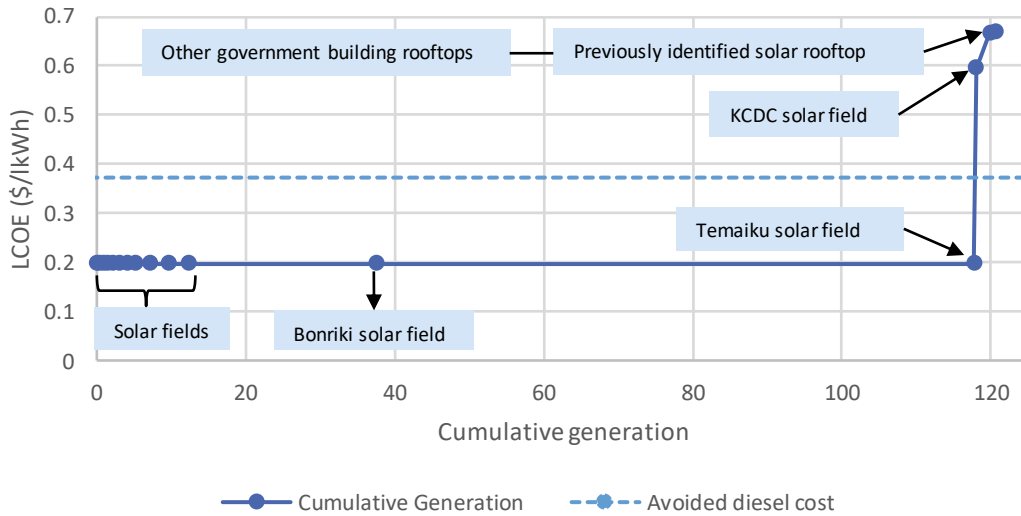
0.7
0.6
0.5
0.4
0.3
0.2
0.1
0
LCOE ($/lkWh)
Other government building rooftops
Previously identified solar rooftop
KCDC solar field
Temaiku solar field
Solar fields
Bonriki solar field
0
20
40
60
80
100
120
Cumulative generation
Cumulative Generation
Avoided diesel cost